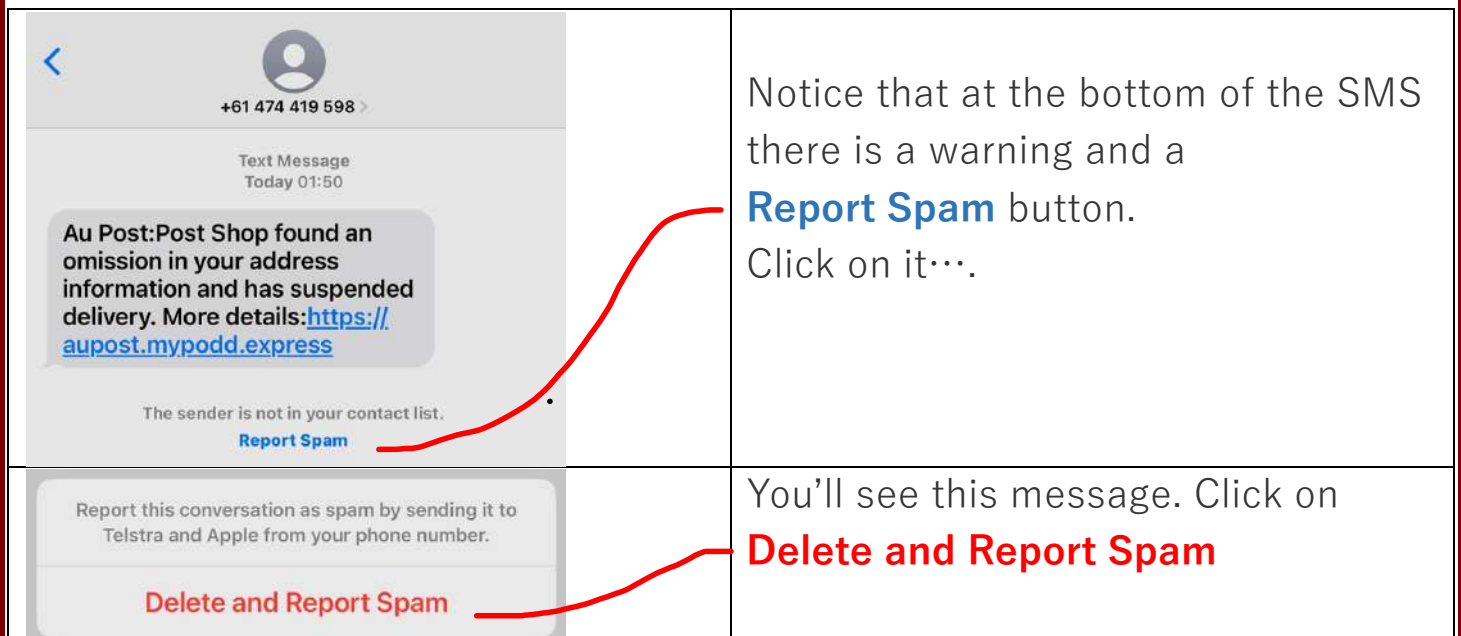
| +61 474 419 598 > Text Message Today 01:50 Au Post:Post Shop found an omission in your address information and has suspended delivery. More details:https://aupost.mypodd.express The sender is not in your contact list. Report Spam | Notice that at the bottom of the SMS there is a warning and a **Report Spam** button. Click on it…. |
|---|---|
| Report this conversation as spam by sending it to Telstra and Apple from your phone number. Delete and Report Spam | You'll see this message. Click on **Delete and Report Spam** |